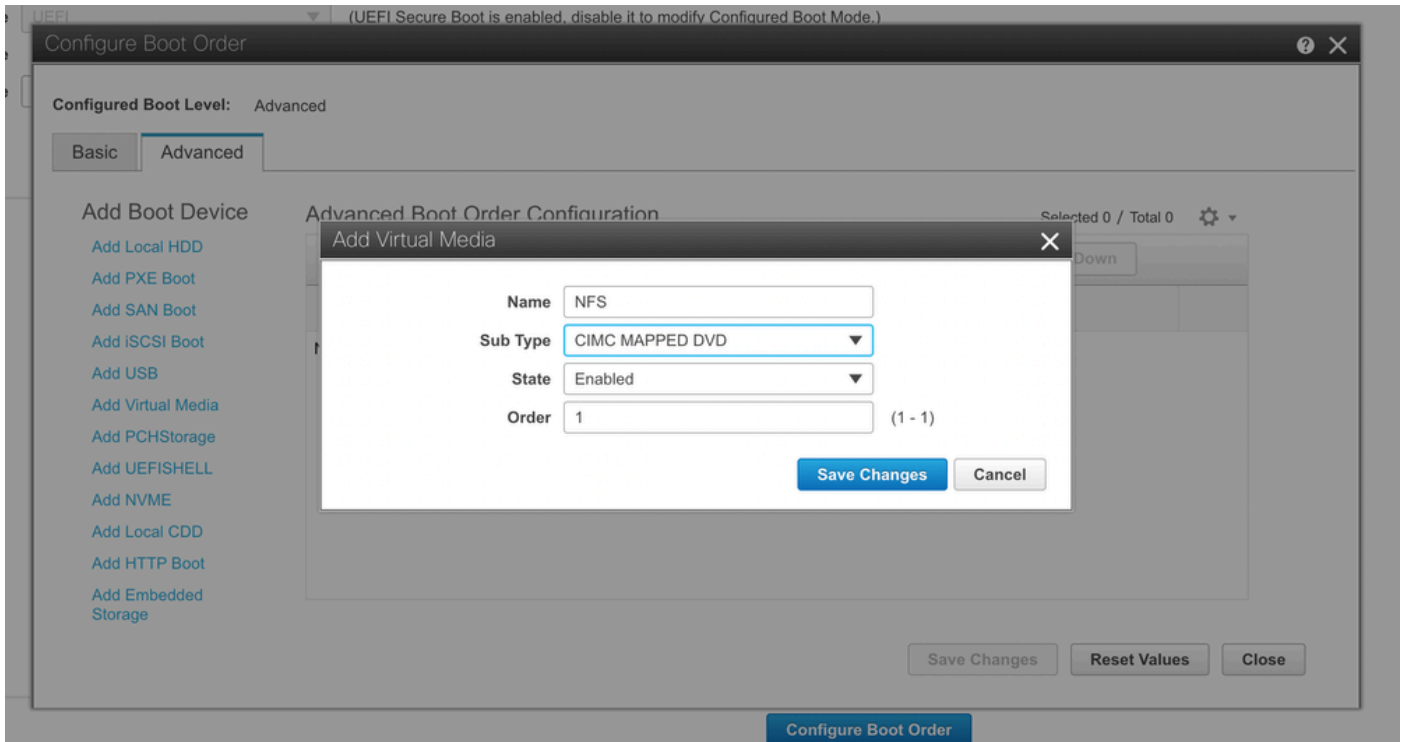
UEFI (UEFI Secure Boot is enabled, disable it to modify Configured Boot Mode.)

Configure Boot Order

Configured Boot Level: Advanced

Basic Advanced

Add Boot Device
Add Local HDD
Add PXE Boot
Add SAN Boot
Add iSCSI Boot
Add USB
Add Virtual Media
Add PCHStorage
Add UEFISHELL
Add NVME
Add Local CDD
Add HTTP Boot
Add Embedded Storage

Advanced Boot Order Configuration

Selected 0 / Total 0

Down

Add Virtual Media

Name NFS
Sub Type CIMC MAPPED DVD
State Enabled
Order 1 (1 - 1)

Save Changes Cancel

Save Changes Reset Values Close

Configure Boot Order